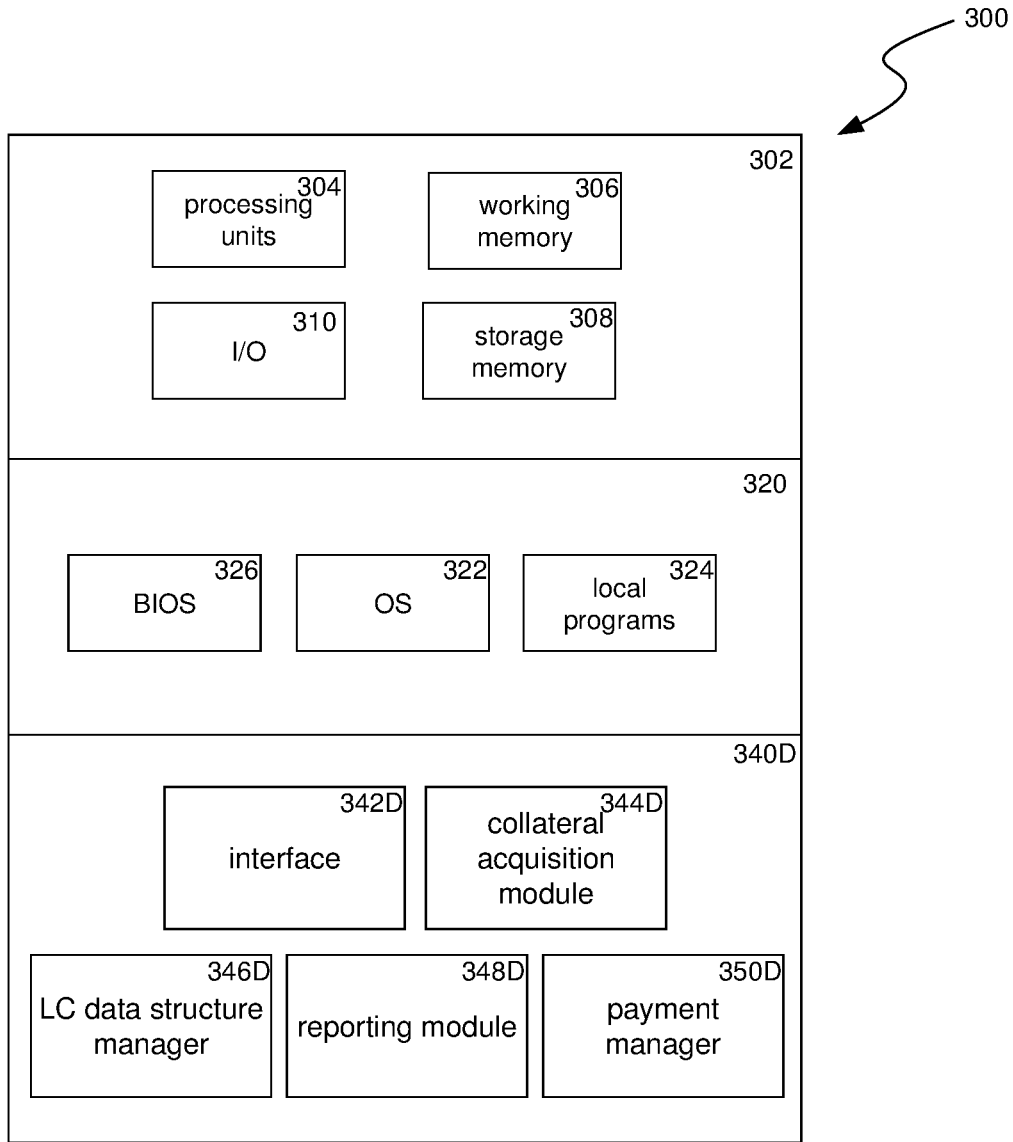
300

302

processing units 304

working memory 306

I/O 310

storage memory 308

320

BIOS 326

OS 322

local programs 324

340D

interface 342D

collateral acquisition module 344D

LC data structure manager 346D

reporting module 348D

payment manager 350D